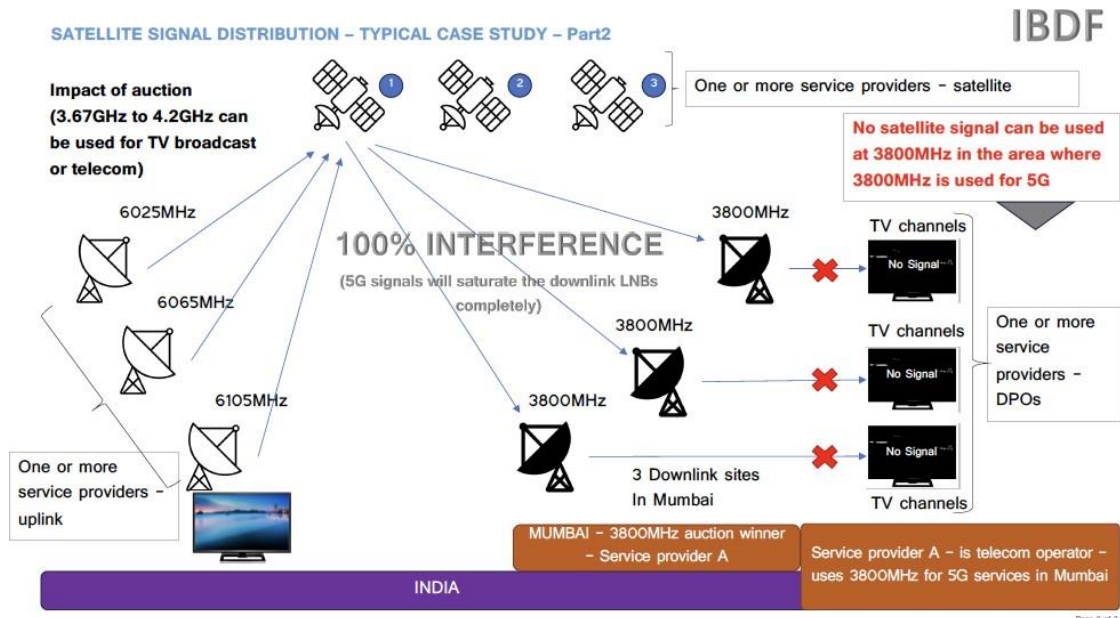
SATELLITE SIGNAL DISTRIBUTION – TYPICAL CASE STUDY – Part2

IBDF

Impact of auction (3.67GHz to 4.2GHz can be used for TV broadcast or telecom)

1

2

3

One or more service providers - satellite

No satellite signal can be used at 3800MHz in the area where 3800MHz is used for 5G

6025MHz

6065MHz

6105MHz

100% INTERFERENCE

(5G signals will saturate the downlink LNBs completely)

3800MHz

3800MHz

3800MHz

TV channels

No Signal

TV channels

No Signal

No Signal

TV channels

One or more service providers - DPOs

3 Downlink sites In Mumbai

One or more service providers - uplink

MUMBAI - 3800MHz auction winner - Service provider A

Service provider A - is telecom operator - uses 3800MHz for 5G services in Mumbai

INDIA